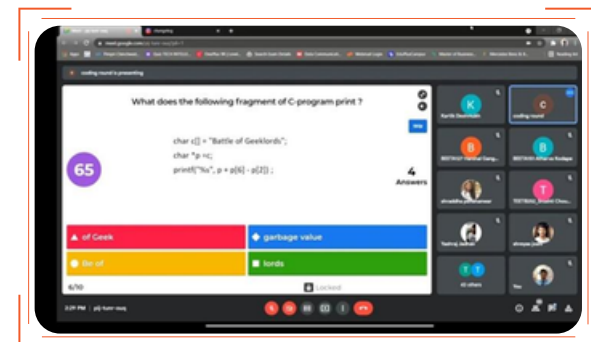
coding round is presenting

What does the following fragment of C-program print ?

char c[] = "Battle of Geeklords";
char *p =c;
printf("%s", p + p[6] - p[2]) ;

65

4
Answers

of Geek

garbage value

lle of

lords

6/10

Locked

K
Kartik Deshmukh

C
coding round

B

B

T

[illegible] others

You

2:29 PM | pij-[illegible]-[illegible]